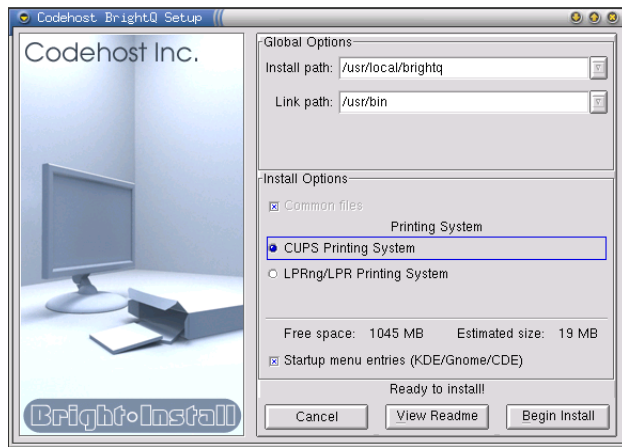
Codehost BrightQ Setup

Codehost Inc.

Bright•Install

Global Options

Install path: /usr/local/brightq

Link path: /usr/bin

Install Options

Common files

Printing System

CUPS Printing System

LPRng/LPR Printing System

Free space: 1045 MB Estimated size: 19 MB

Startup menu entries (KDE/Gnome/CDE)

Ready to install!

Cancel

View Readme

Begin Install